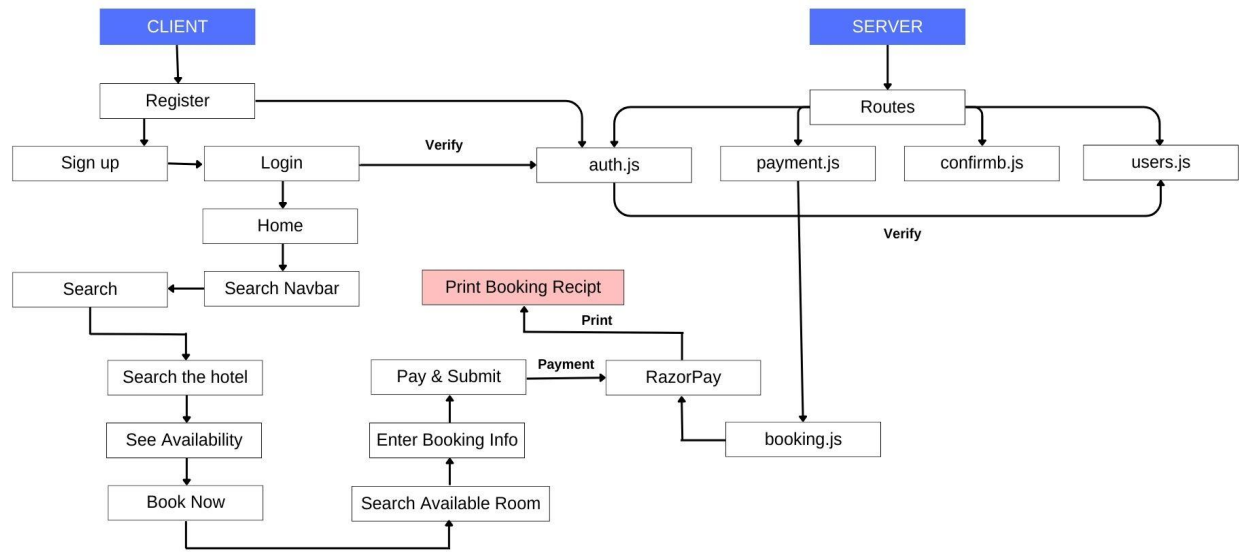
CLIENT

Register

Sign up

Login

Verify

Home

Search Navbar

Search

Search the hotel

See Availability

Book Now

Search Available Room

Enter Booking Info

Pay & Submit

Payment

RazorPay

Print

Print Booking Recipt

SERVER

Routes

auth.js

payment.js

confirmb.js

users.js

Verify

booking.js